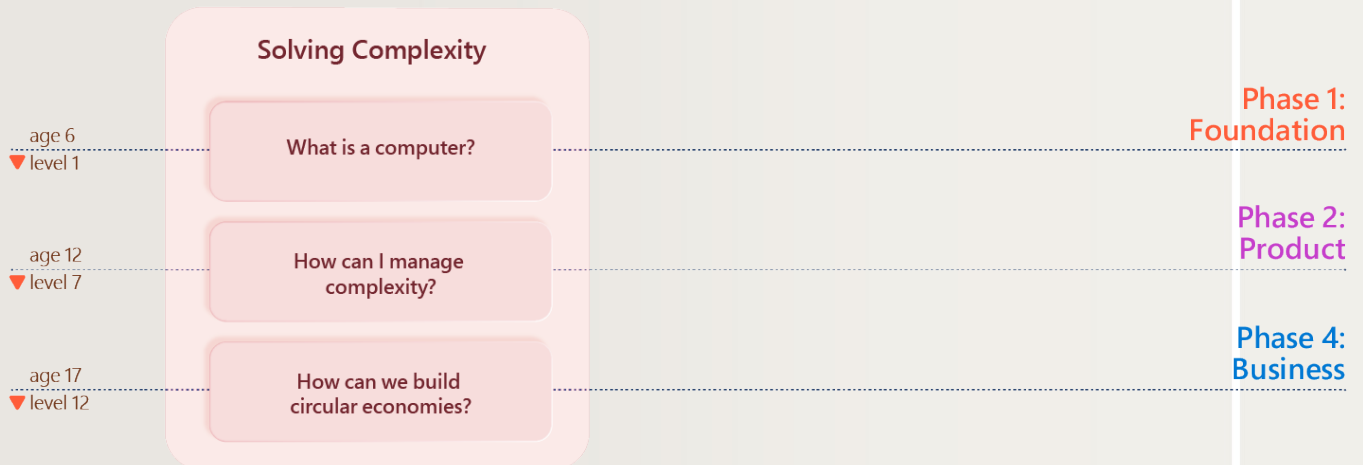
Solving Complexity

age 6
▼ level 1

What is a computer?

Phase 1: Foundation

age 12
▼ level 7

How can I manage complexity?

Phase 2: Product

age 17
▼ level 12

How can we build circular economies?

Phase 4: Business